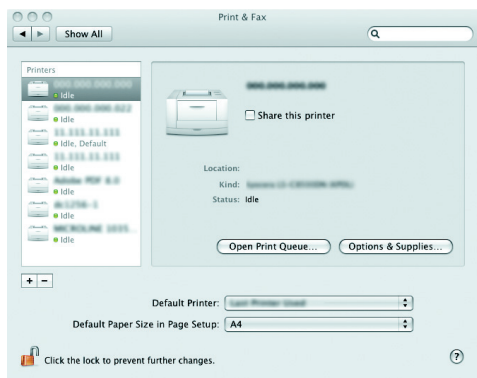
Print & Fax

Show All

Printers

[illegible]
Idle
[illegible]
Idle
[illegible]
Idle, Default
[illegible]
Idle
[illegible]
Idle
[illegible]
Idle
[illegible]
Idle

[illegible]

Share this printer

Location:
Kind: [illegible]
Status: Idle

Open Print Queue...
Options & Supplies...

+ −

Default Printer: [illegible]

Default Paper Size in Page Setup: A4

Click the lock to prevent further changes.

?